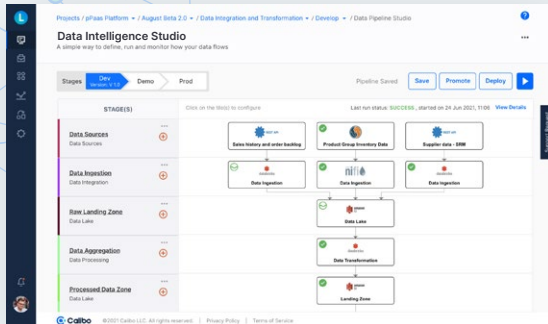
Projects / pFaas Platform ▾ / August Beta 2.0 ▾ / Data Integration and Transformation ▾ / Develop ▾ / Data Pipeline Studio

Data Intelligence Studio
A simple way to define, run and monitor how your data flows

Stages Dev Version: V 1.0 Demo Prod

Pipeline Saved Save Promote Deploy

STAGE(S)

Click on the tile(s) to configure

Last run status: SUCCESS , started on 24 Jun 2021, 11:06 View Details

Data Sources
Data Sources

Data Ingestion
Data Integration

Raw Landing Zone
Data Lake

Data Aggregation
Data Processing

Processed Data Zone
Data Lake

Sales history and order backlog

Product Group Inventory Data

Supplier data - SRM

Data Ingestion

nifi

Data Ingestion

Data Ingestion

Data Lake

Data Transformation

Landing Zone

Calibo © 2021 Calibo LLC. All rights reserved. | Privacy Policy | Terms of Service